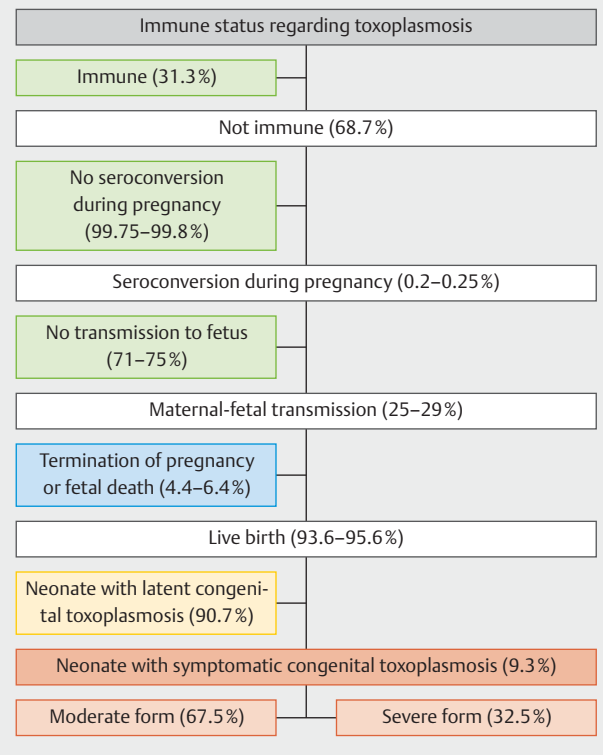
Immune status regarding toxoplasmosis

Immune (31.3%)

Not immune (68.7%)

No seroconversion during pregnancy (99.75–99.8%)

Seroconversion during pregnancy (0.2–0.25%)

No transmission to fetus (71–75%)

Maternal-fetal transmission (25–29%)

Termination of pregnancy or fetal death (4.4–6.4%)

Live birth (93.6–95.6%)

Neonate with latent congenital toxoplasmosis (90.7%)

Neonate with symptomatic congenital toxoplasmosis (9.3%)

Moderate form (67.5%)

Severe form (32.5%)